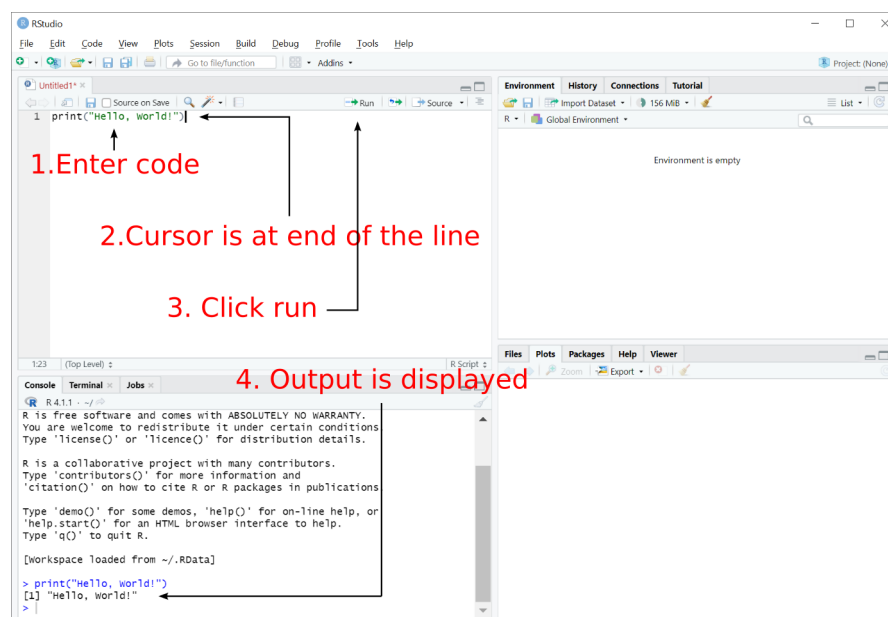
RStudio

File Edit Code View Plots Session Build Debug Profile Tools Help

Go to file/function Addins

Project: (None)

Untitled1*

Source on Save

Run Source

1 print("Hello, World!")

1.Enter code

2.Cursor is at end of the line

3. Click run

1:23 (Top Level) R Script

Console Terminal Jobs

R 4.1.1 · ~/

4. Output is displayed

R is free software and comes with ABSOLUTELY NO WARRANTY.
You are welcome to redistribute it under certain conditions.
Type 'license()' or 'licence()' for distribution details.

R is a collaborative project with many contributors.
Type 'contributors()' for more information and
'citation()' on how to cite R or R packages in publications.

Type 'demo()' for some demos, 'help()' for on-line help, or
'help.start()' for an HTML browser interface to help.
Type 'q()' to quit R.

[Workspace loaded from ~/.RData]

> print("Hello, World!")
[1] "Hello, World!"
>

Environment History Connections Tutorial

Import Dataset 156 MiB List

R Global Environment

Environment is empty

Files Plots Packages Help Viewer

Zoom Export